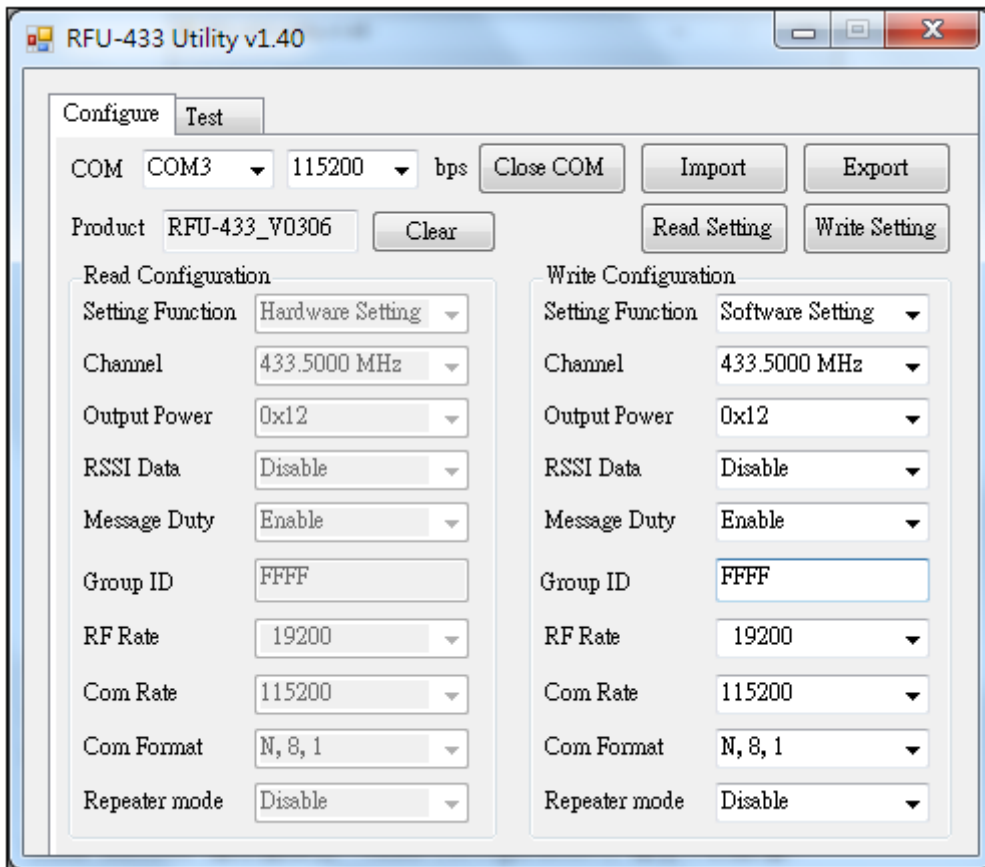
RFU-433 Utility v1.40

Configure Test

COM COM3 115200 bps Close COM Import Export

Product RFU-433_V0306 Clear Read Setting Write Setting

Read Configuration

Setting Function Hardware Setting

Channel 433.5000 MHz

Output Power 0x12

RSSI Data Disable

Message Duty Enable

Group ID FFFF

RF Rate 19200

Com Rate 115200

Com Format N, 8, 1

Repeater mode Disable

Write Configuration

Setting Function Software Setting

Channel 433.5000 MHz

Output Power 0x12

RSSI Data Disable

Message Duty Enable

Group ID FFFF

RF Rate 19200

Com Rate 115200

Com Format N, 8, 1

Repeater mode Disable